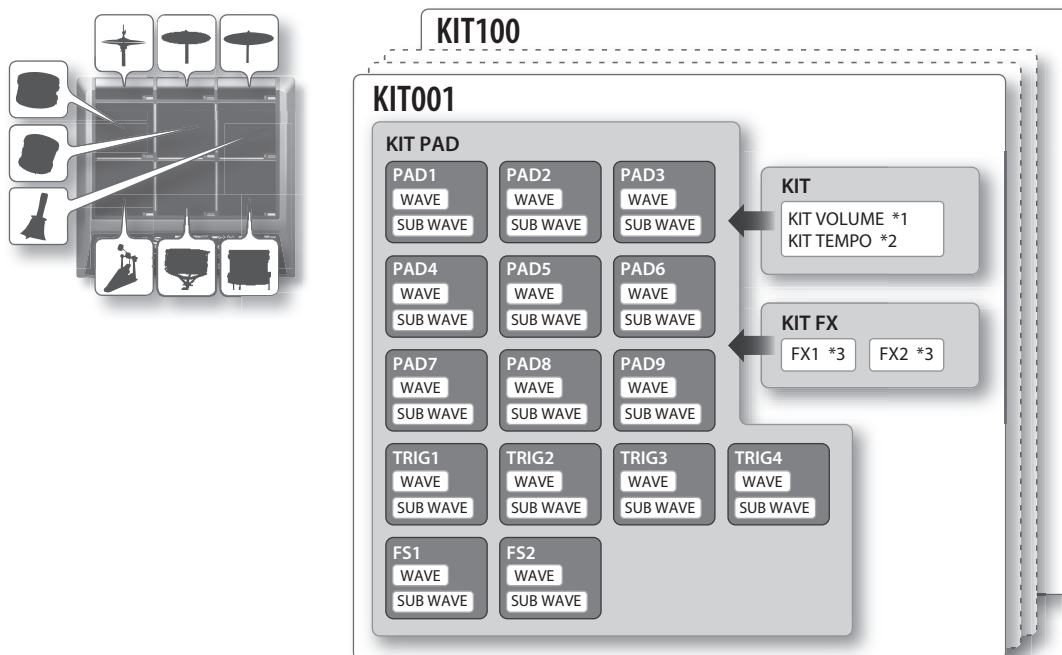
KIT100

KIT001

KIT PAD

PAD1
WAVE
SUB WAVE

PAD2
WAVE
SUB WAVE

PAD3
WAVE
SUB WAVE

PAD4
WAVE
SUB WAVE

PAD5
WAVE
SUB WAVE

PAD6
WAVE
SUB WAVE

PAD7
WAVE
SUB WAVE

PAD8
WAVE
SUB WAVE

PAD9
WAVE
SUB WAVE

TRIG1
WAVE
SUB WAVE

TRIG2
WAVE
SUB WAVE

TRIG3
WAVE
SUB WAVE

TRIG4
WAVE
SUB WAVE

FS1
WAVE
SUB WAVE

FS2
WAVE
SUB WAVE

KIT
KIT VOLUME *1
KIT TEMPO *2

KIT FX
FX1 *3
FX2 *3